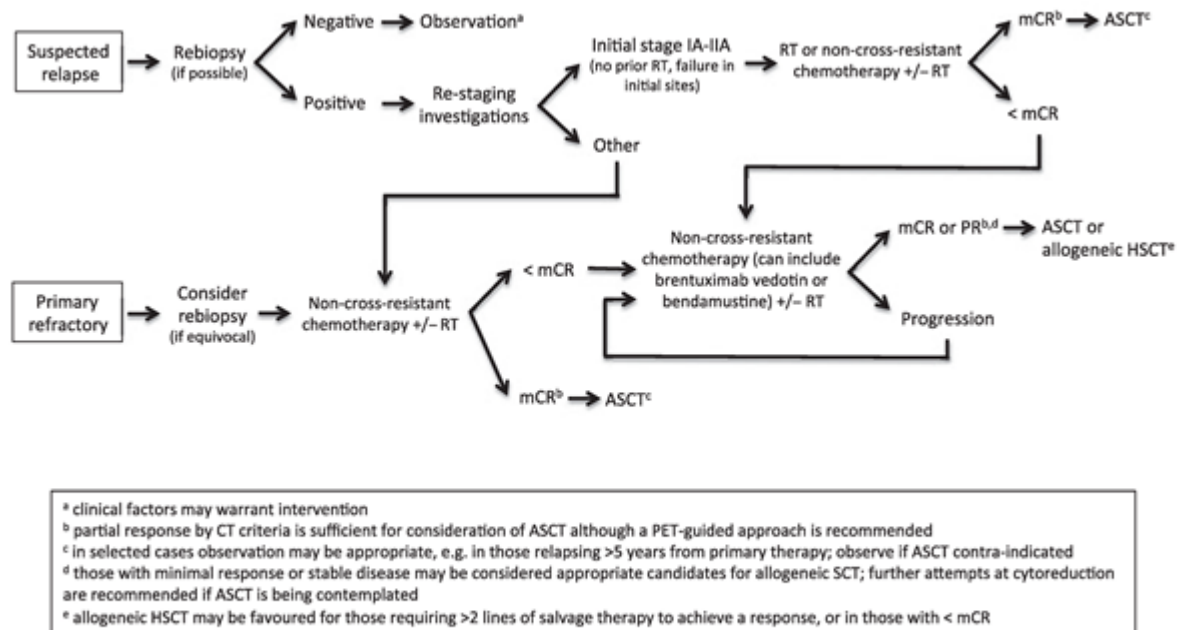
Suspected relapse

Rebiopsy (if possible)

Negative

Observation$^{a}$

Positive

Re-staging investigations

Initial stage IA-IIA (no prior RT, failure in initial sites)

RT or non-cross-resistant chemotherapy +/− RT

mCR$^{b}$

ASCT$^{c}$

< mCR

Other

Non-cross-resistant chemotherapy (can include brentuximab vedotin or bendamustine) +/− RT

mCR or PR$^{b,d}$

ASCT or allogeneic HSCT$^{e}$

Progression

Primary refractory

Consider rebiopsy (if equivocal)

Non-cross-resistant chemotherapy +/− RT

< mCR

mCR$^{b}$

ASCT$^{c}$

$^{a}$ clinical factors may warrant intervention
$^{b}$ partial response by CT criteria is sufficient for consideration of ASCT although a PET-guided approach is recommended
$^{c}$ in selected cases observation may be appropriate, e.g. in those relapsing >5 years from primary therapy; observe if ASCT contra-indicated
$^{d}$ those with minimal response or stable disease may be considered appropriate candidates for allogeneic SCT; further attempts at cytoreduction are recommended if ASCT is being contemplated
$^{e}$ allogeneic HSCT may be favoured for those requiring >2 lines of salvage therapy to achieve a response, or in those with < mCR